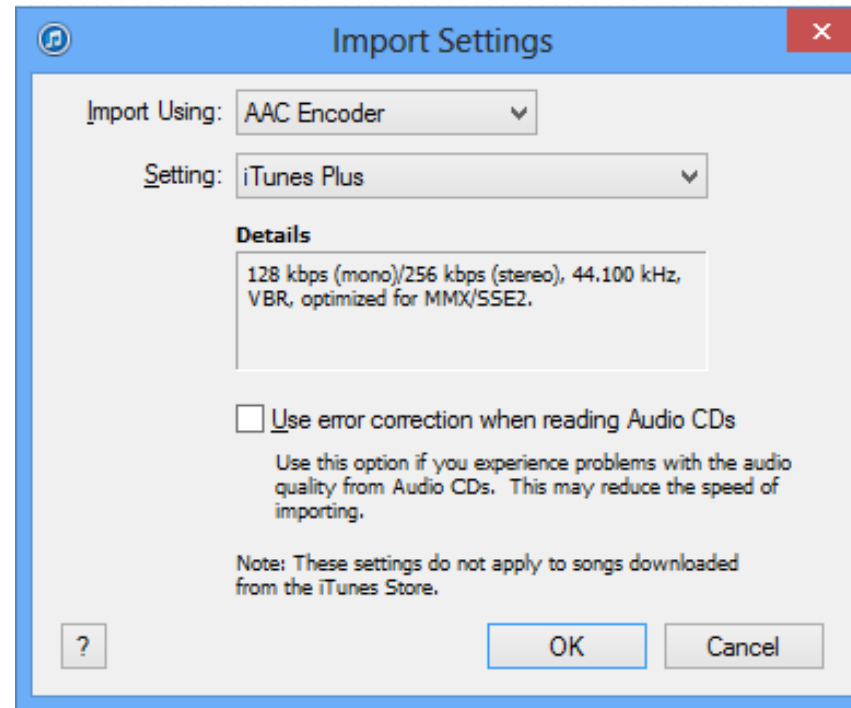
Import Settings

×

Import Using: AAC Encoder

Setting: iTunes Plus

Details

128 kbps (mono)/256 kbps (stereo), 44.100 kHz, VBR, optimized for MMX/SSE2.

Use error correction when reading Audio CDs

Use this option if you experience problems with the audio quality from Audio CDs. This may reduce the speed of importing.

Note: These settings do not apply to songs downloaded from the iTunes Store.

?

OK

Cancel